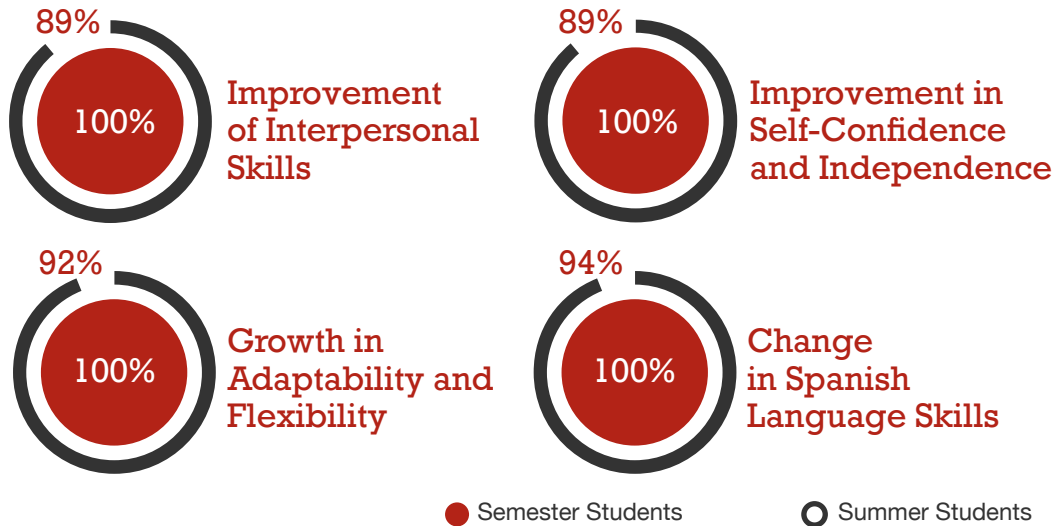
89%

100%

Improvement of Interpersonal Skills

89%

100%

Improvement in Self-Confidence and Independence

92%

100%

Growth in Adaptability and Flexibility

94%

100%

Change in Spanish Language Skills

Semester Students

Summer Students